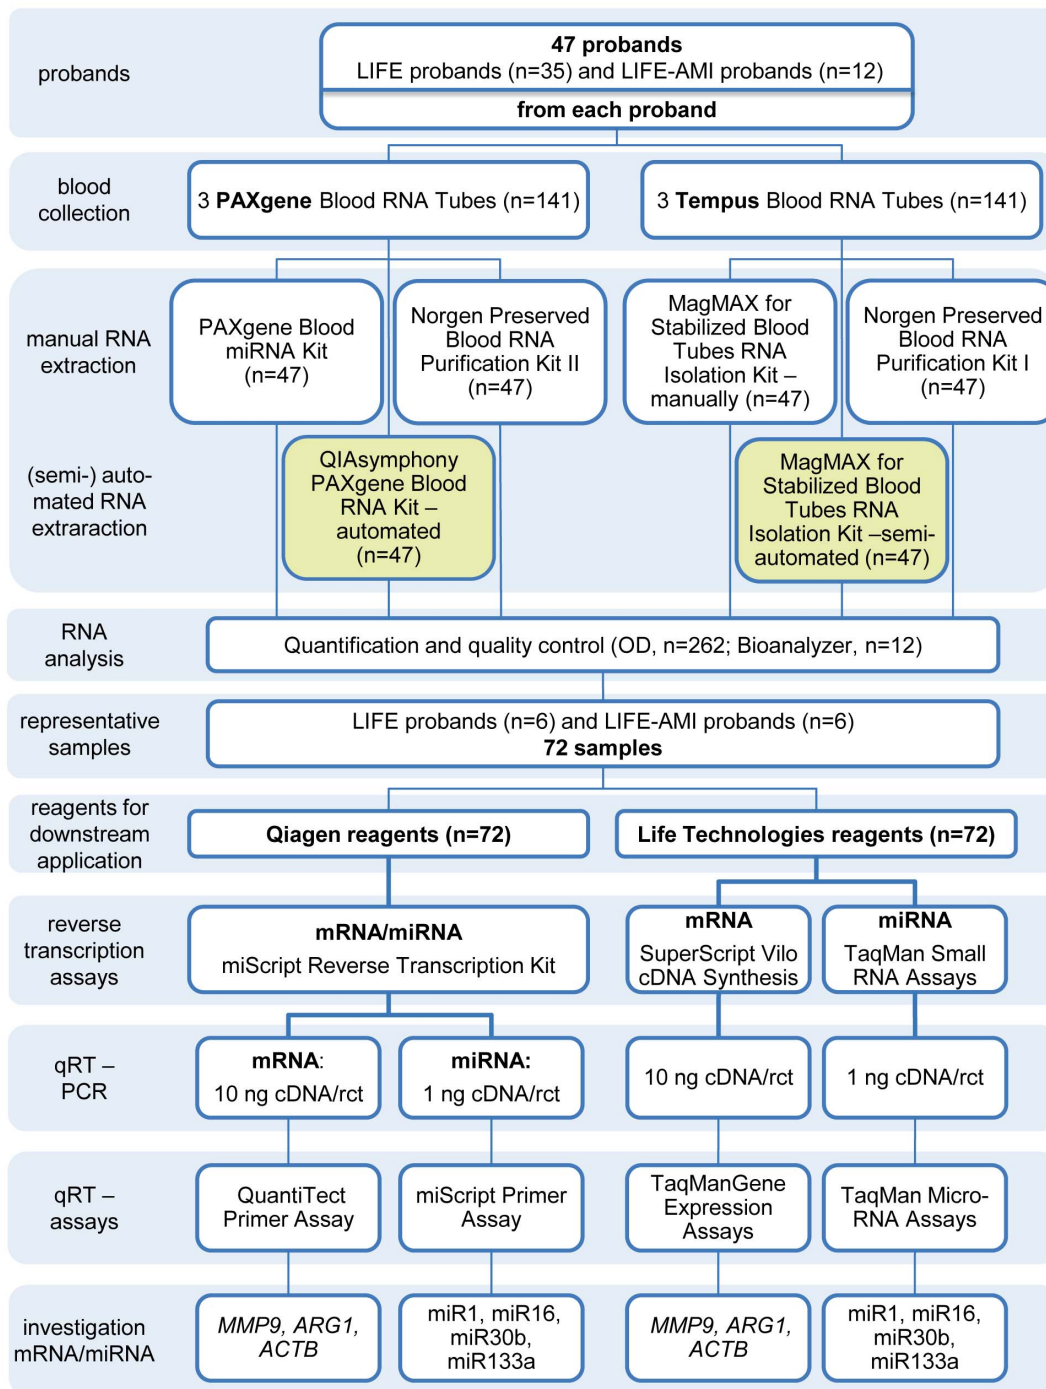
probands

47 probands
LIFE probands (n=35) and LIFE-AMI probands (n=12)
from each proband

blood collection

3 PAXgene Blood RNA Tubes (n=141)

3 Tempus Blood RNA Tubes (n=141)

manual RNA extraction

PAXgene Blood miRNA Kit (n=47)

Norgen Preserved Blood RNA Purification Kit II (n=47)

MagMAX for Stabilized Blood Tubes RNA Isolation Kit – manually (n=47)

Norgen Preserved Blood RNA Purification Kit I (n=47)

(semi-) automated RNA extraction

QIAsymphony PAXgene Blood RNA Kit – automated (n=47)

MagMAX for Stabilized Blood Tubes RNA Isolation Kit –semi-automated (n=47)

RNA analysis

Quantification and quality control (OD, n=262; Bioanalyzer, n=12)

representative samples

LIFE probands (n=6) and LIFE-AMI probands (n=6)
72 samples

reagents for downstream application

Qiagen reagents (n=72)

Life Technologies reagents (n=72)

reverse transcription assays

mRNA/miRNA
miScript Reverse Transcription Kit

mRNA
SuperScript Vilo cDNA Synthesis

miRNA
TaqMan Small RNA Assays

qRT – PCR

mRNA:
10 ng cDNA/rct

miRNA:
1 ng cDNA/rct

10 ng cDNA/rct

1 ng cDNA/rct

qRT – assays

QuantiTect Primer Assay

miScript Primer Assay

TaqManGene Expression Assays

TaqMan Micro-RNA Assays

investigation mRNA/miRNA

MMP9, ARG1, ACTB

miR1, miR16, miR30b, miR133a

MMP9, ARG1, ACTB

miR1, miR16, miR30b, miR133a